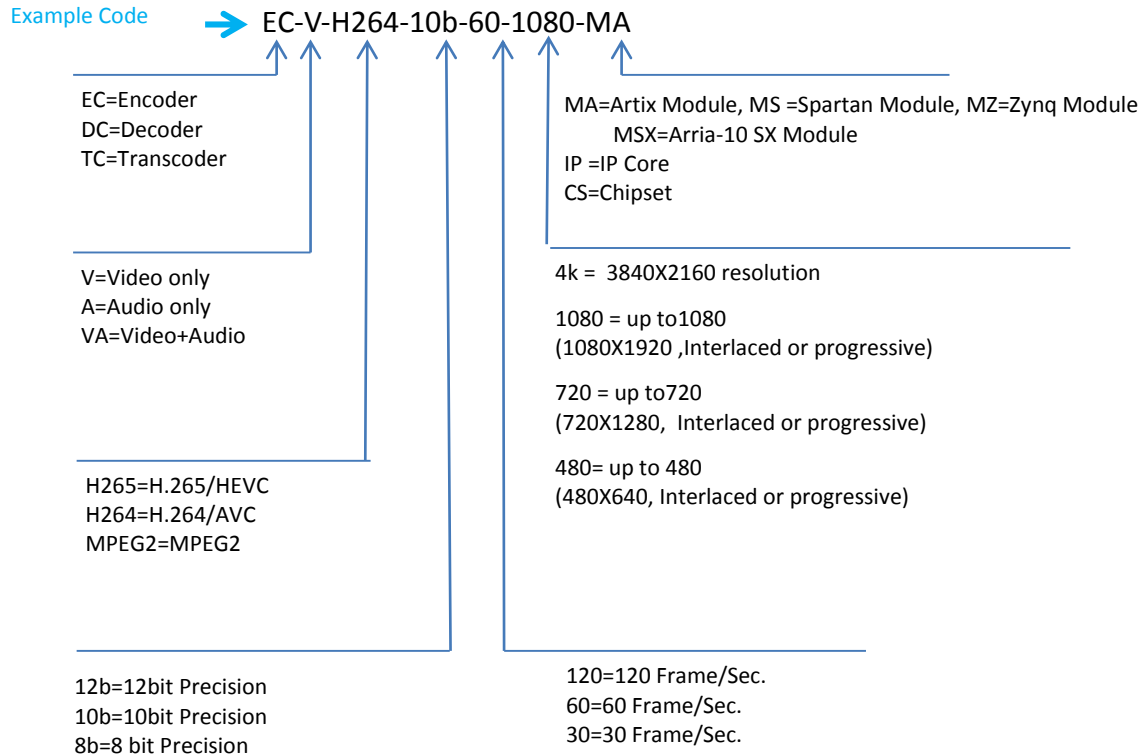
Example Code EC-V-H264-10b-60-1080-MA

EC=Encoder
DC=Decoder
TC=Transcoder

MA=Artix Module, MS =Spartan Module, MZ=Zynq Module
MSX=Arria-10 SX Module
IP =IP Core
CS=Chipset

V=Video only
A=Audio only
VA=Video+Audio

4k = 3840X2160 resolution

1080 = up to1080
(1080X1920 ,Interlaced or progressive)

720 = up to720
(720X1280, Interlaced or progressive)

480= up to 480
(480X640, Interlaced or progressive)

H265=H.265/HEVC
H264=H.264/AVC
MPEG2=MPEG2

12b=12bit Precision
10b=10bit Precision
8b=8 bit Precision

120=120 Frame/Sec.
60=60 Frame/Sec.
30=30 Frame/Sec.